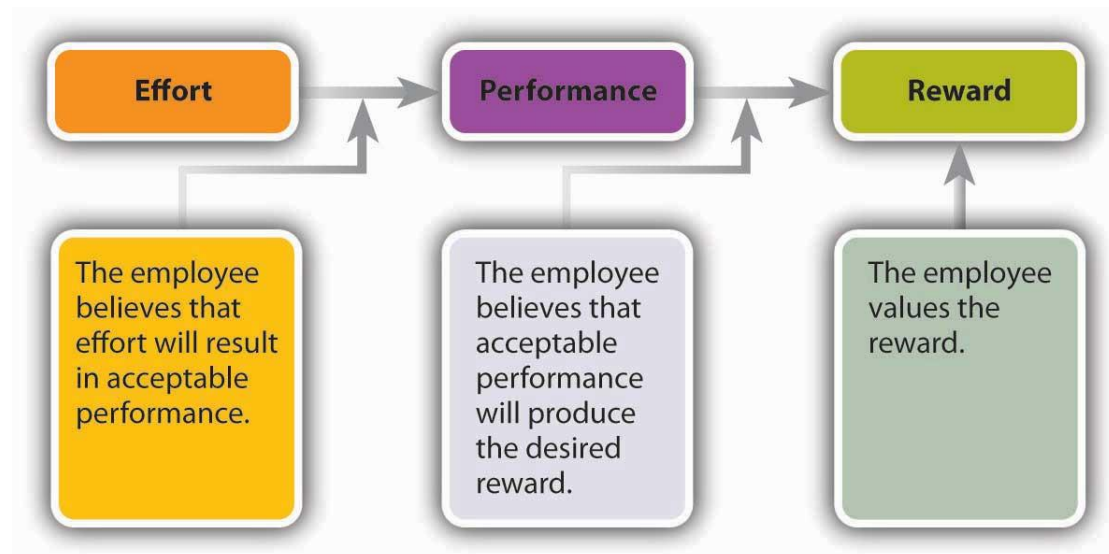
Effort

Performance

Reward

The employee believes that effort will result in acceptable performance.

The employee believes that acceptable performance will produce the desired reward.

The employee values the reward.